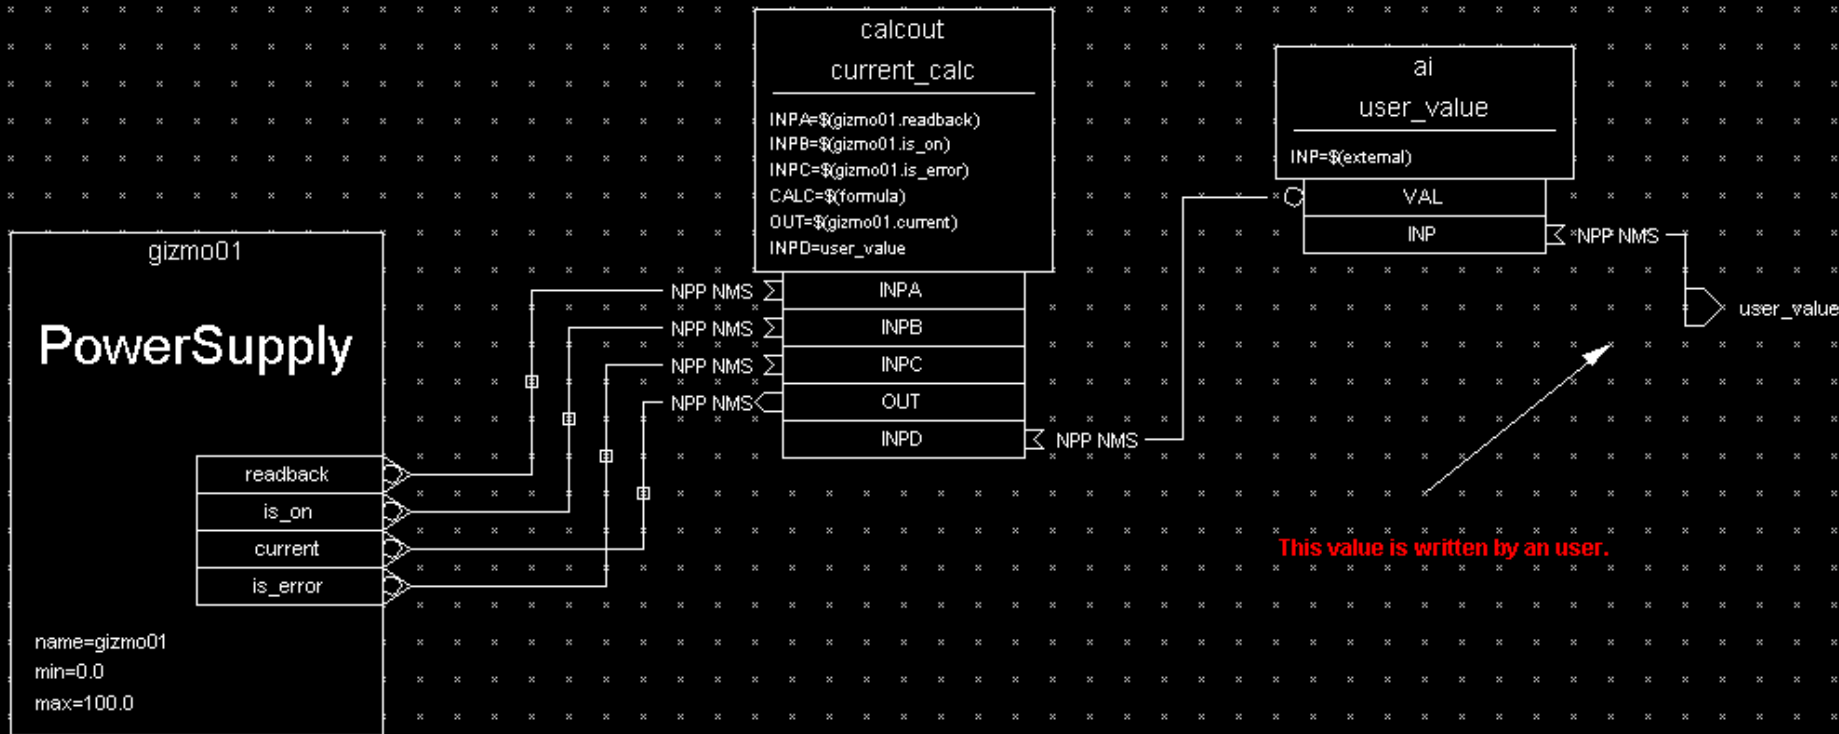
calcout
current_calc
INPA=$(gizmo01.readback)
INPB=$(gizmo01.is_on)
INPC=$(gizmo01.is_error)
CALC=$(formula)
OUT=$(gizmo01.current)
INPD=user_value

ai
user_value
INP=$(external)

VAL
INP
*NPP NMS
user_value

gizmo01
PowerSupply

NPP NMS
INPA
NPP NMS
INPB
NPP NMS
INPC
NPP NMS
OUT
INPD
NPP NMS

readback
is_on
current
is_error

This value is written by an user.

name=gizmo01
min=0.0
max=100.0